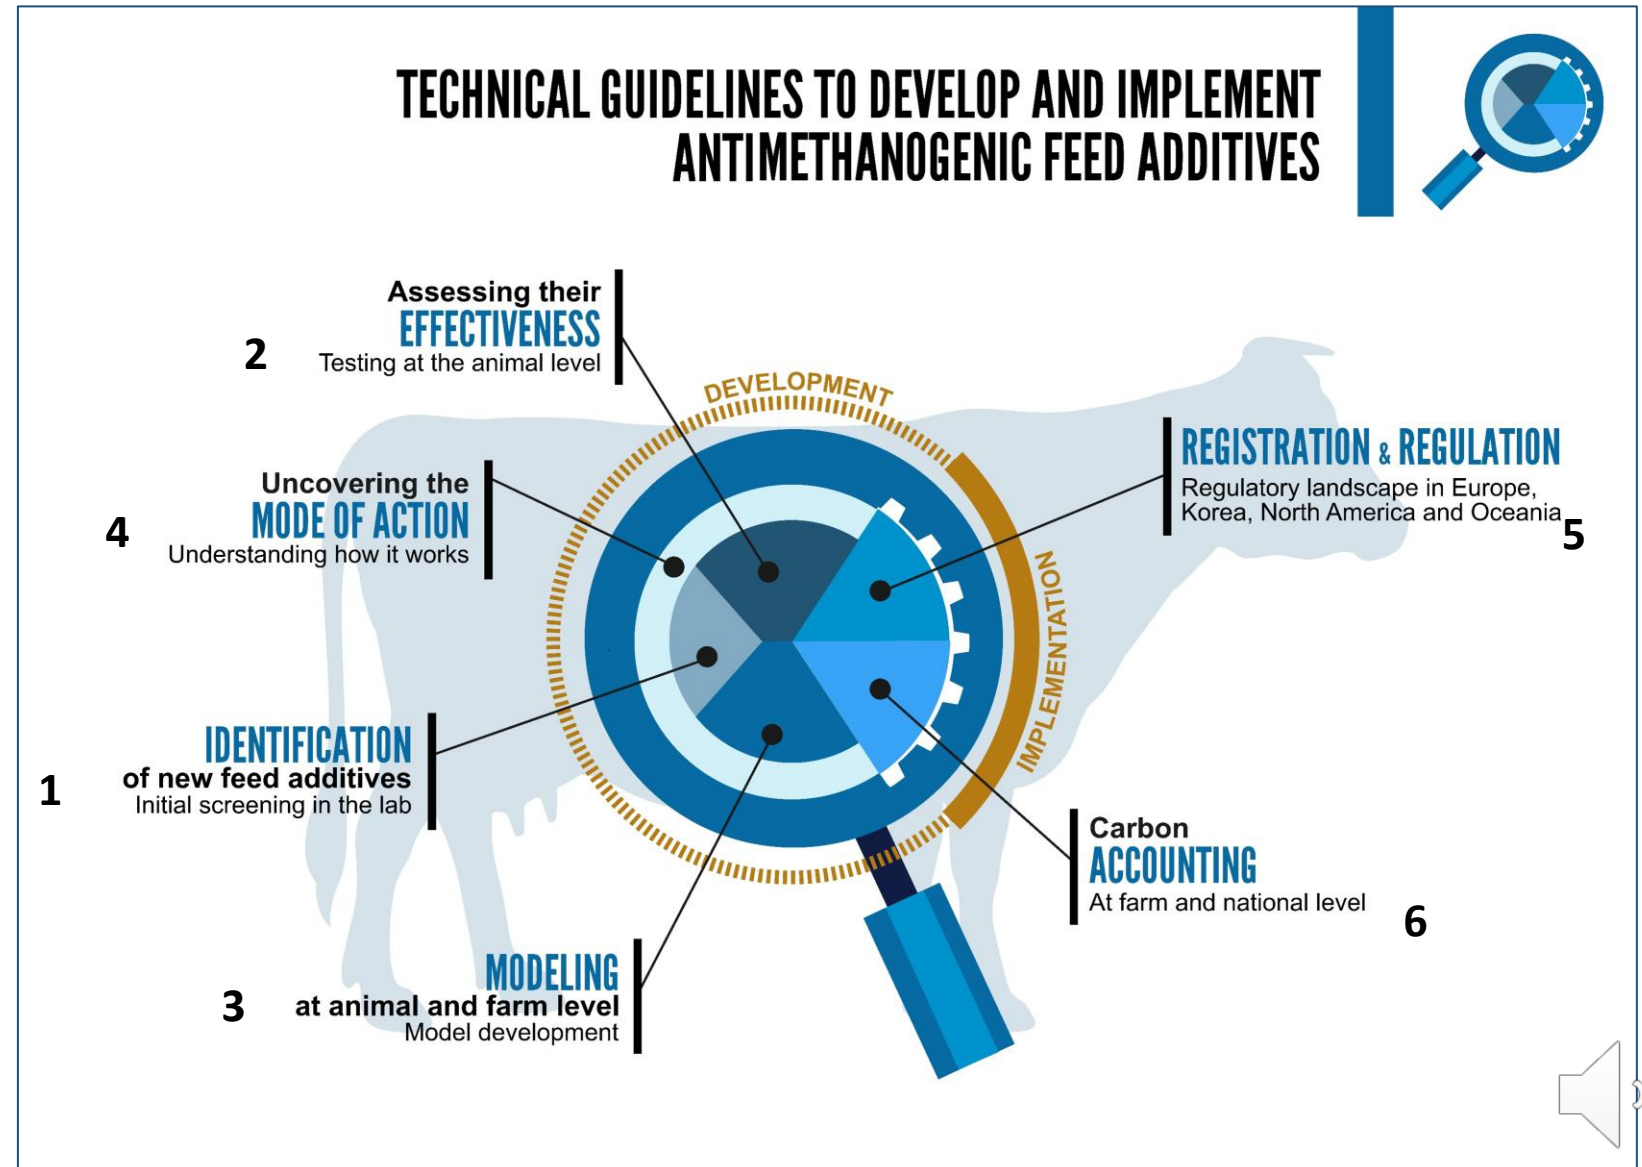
TECHNICAL GUIDELINES TO DEVELOP AND IMPLEMENT ANTIMETHANOGENIC FEED ADDITIVES

2
Assessing their
EFFECTIVENESS
Testing at the animal level

DEVELOPMENT

REGISTRATION & REGULATION
Regulatory landscape in Europe, Korea, North America and Oceania
5

4
Uncovering the
MODE OF ACTION
Understanding how it works

IMPLEMENTATION

1
IDENTIFICATION
of new feed additives
Initial screening in the lab

Carbon
ACCOUNTING
At farm and national level
6

3
MODELING
at animal and farm level
Model development